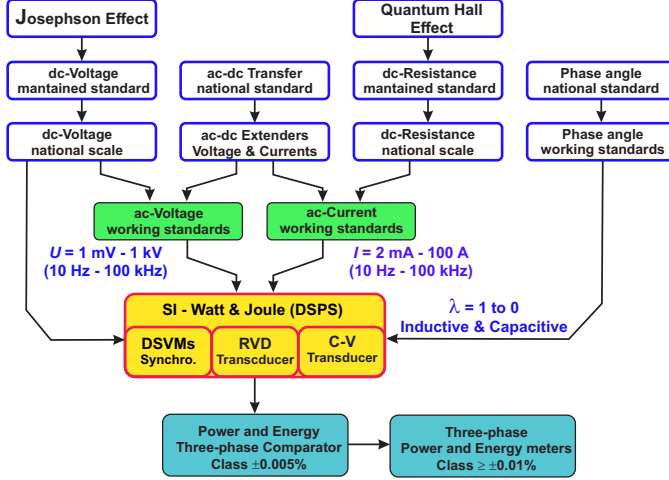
Josephson Effect

Quantum Hall Effect

dc-Voltage mantained standard

ac-dc Transfer national standard

dc-Resistance mantained standard

Phase angle national standard

dc-Voltage national scale

ac-dc Extenders Voltage & Currents

dc-Resistance national scale

Phase angle working standards

ac-Voltage working standards

ac-Current working standards

$U$ = 1 mV - 1 kV (10 Hz - 100 kHz)

$I$ = 2 mA - 100 A (10 Hz - 100 kHz)

SI - Watt & Joule (DSPS)

DSVMs Synchro.

RVD Transcducer

C-V Transducer

$\lambda$ = 1 to 0 Inductive & Capacitive

Power and Energy Three-phase Comparator Class $\pm$0.005%

Three-phase Power and Energy meters Class $\geq \pm$0.01%